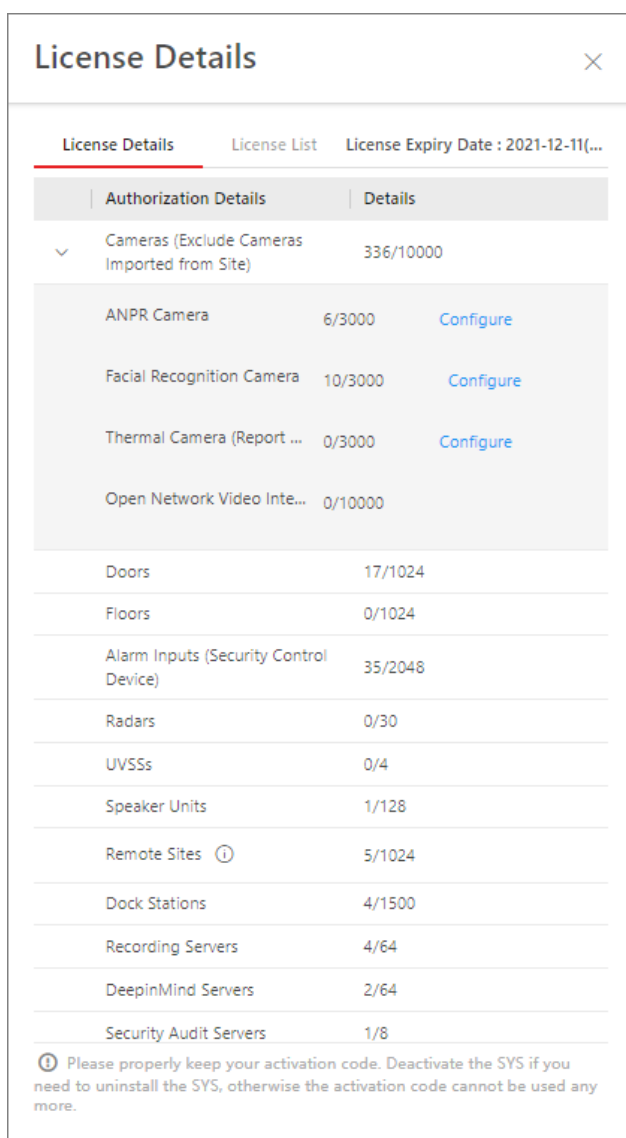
License Details

×

License Details License List License Expiry Date : 2021-12-11(...

| Authorization Details | Details | |
|---|---|---|
| Cameras (Exclude Cameras Imported from Site) | 336/10000 | |
| ANPR Camera | 6/3000 | Configure |
| Facial Recognition Camera | 10/3000 | Configure |
| Thermal Camera (Report ... | 0/3000 | Configure |
| Open Network Video Inte... | 0/10000 | |
| Doors | 17/1024 | |
| Floors | 0/1024 | |
| Alarm Inputs (Security Control Device) | 35/2048 | |
| Radars | 0/30 | |
| UVSSs | 0/4 | |
| Speaker Units | 1/128 | |
| Remote Sites ⓘ | 5/1024 | |
| Dock Stations | 4/1500 | |
| Recording Servers | 4/64 | |
| DeepinMind Servers | 2/64 | |
| Security Audit Servers | 1/8 | |

ⓘ Please properly keep your activation code. Deactivate the SYS if you need to uninstall the SYS, otherwise the activation code cannot be used any more.